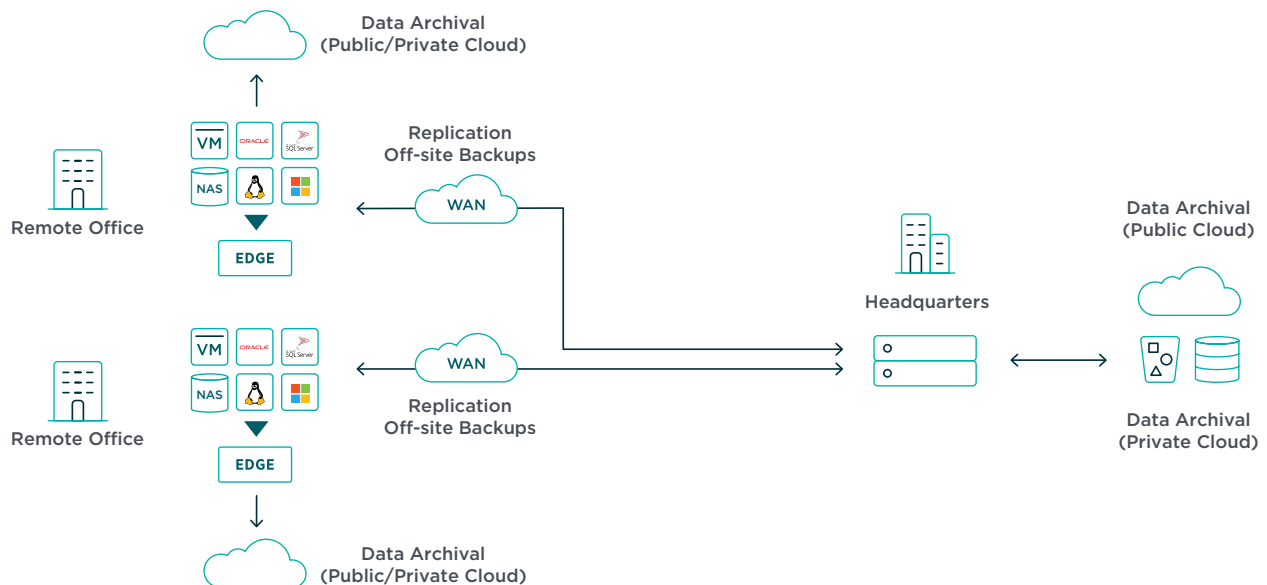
Data Archival
(Public/Private Cloud)

VM
ORACLE
SQL Server
NAS

EDGE

Remote Office

Replication
Off-site Backups

WAN

Data Archival
(Public Cloud)

Headquarters

WAN

VM
ORACLE
SQL Server
NAS

EDGE

Remote Office

Replication
Off-site Backups

Data Archival
(Private Cloud)

Data Archival
(Public/Private Cloud)